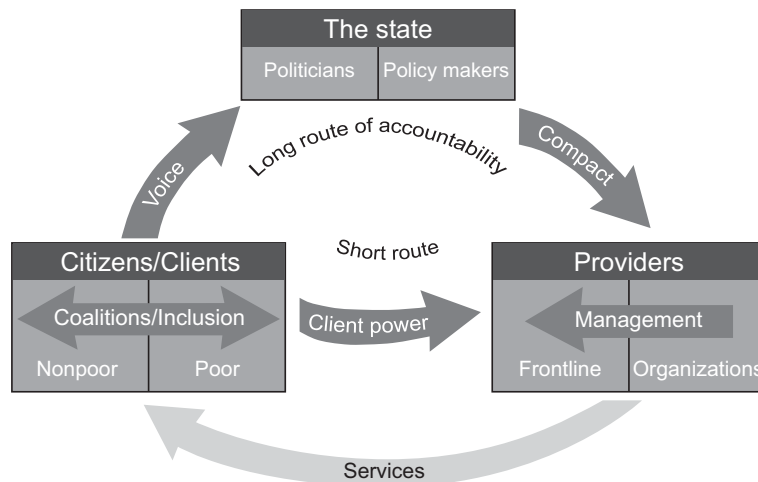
The state

Politicians

Policy makers

Voice

Long route of accountability

Compact

Short route

Citizens/Clients

Coalitions/Inclusion

Nonpoor

Poor

Client power

Providers

Management

Frontline

Organizations

Services